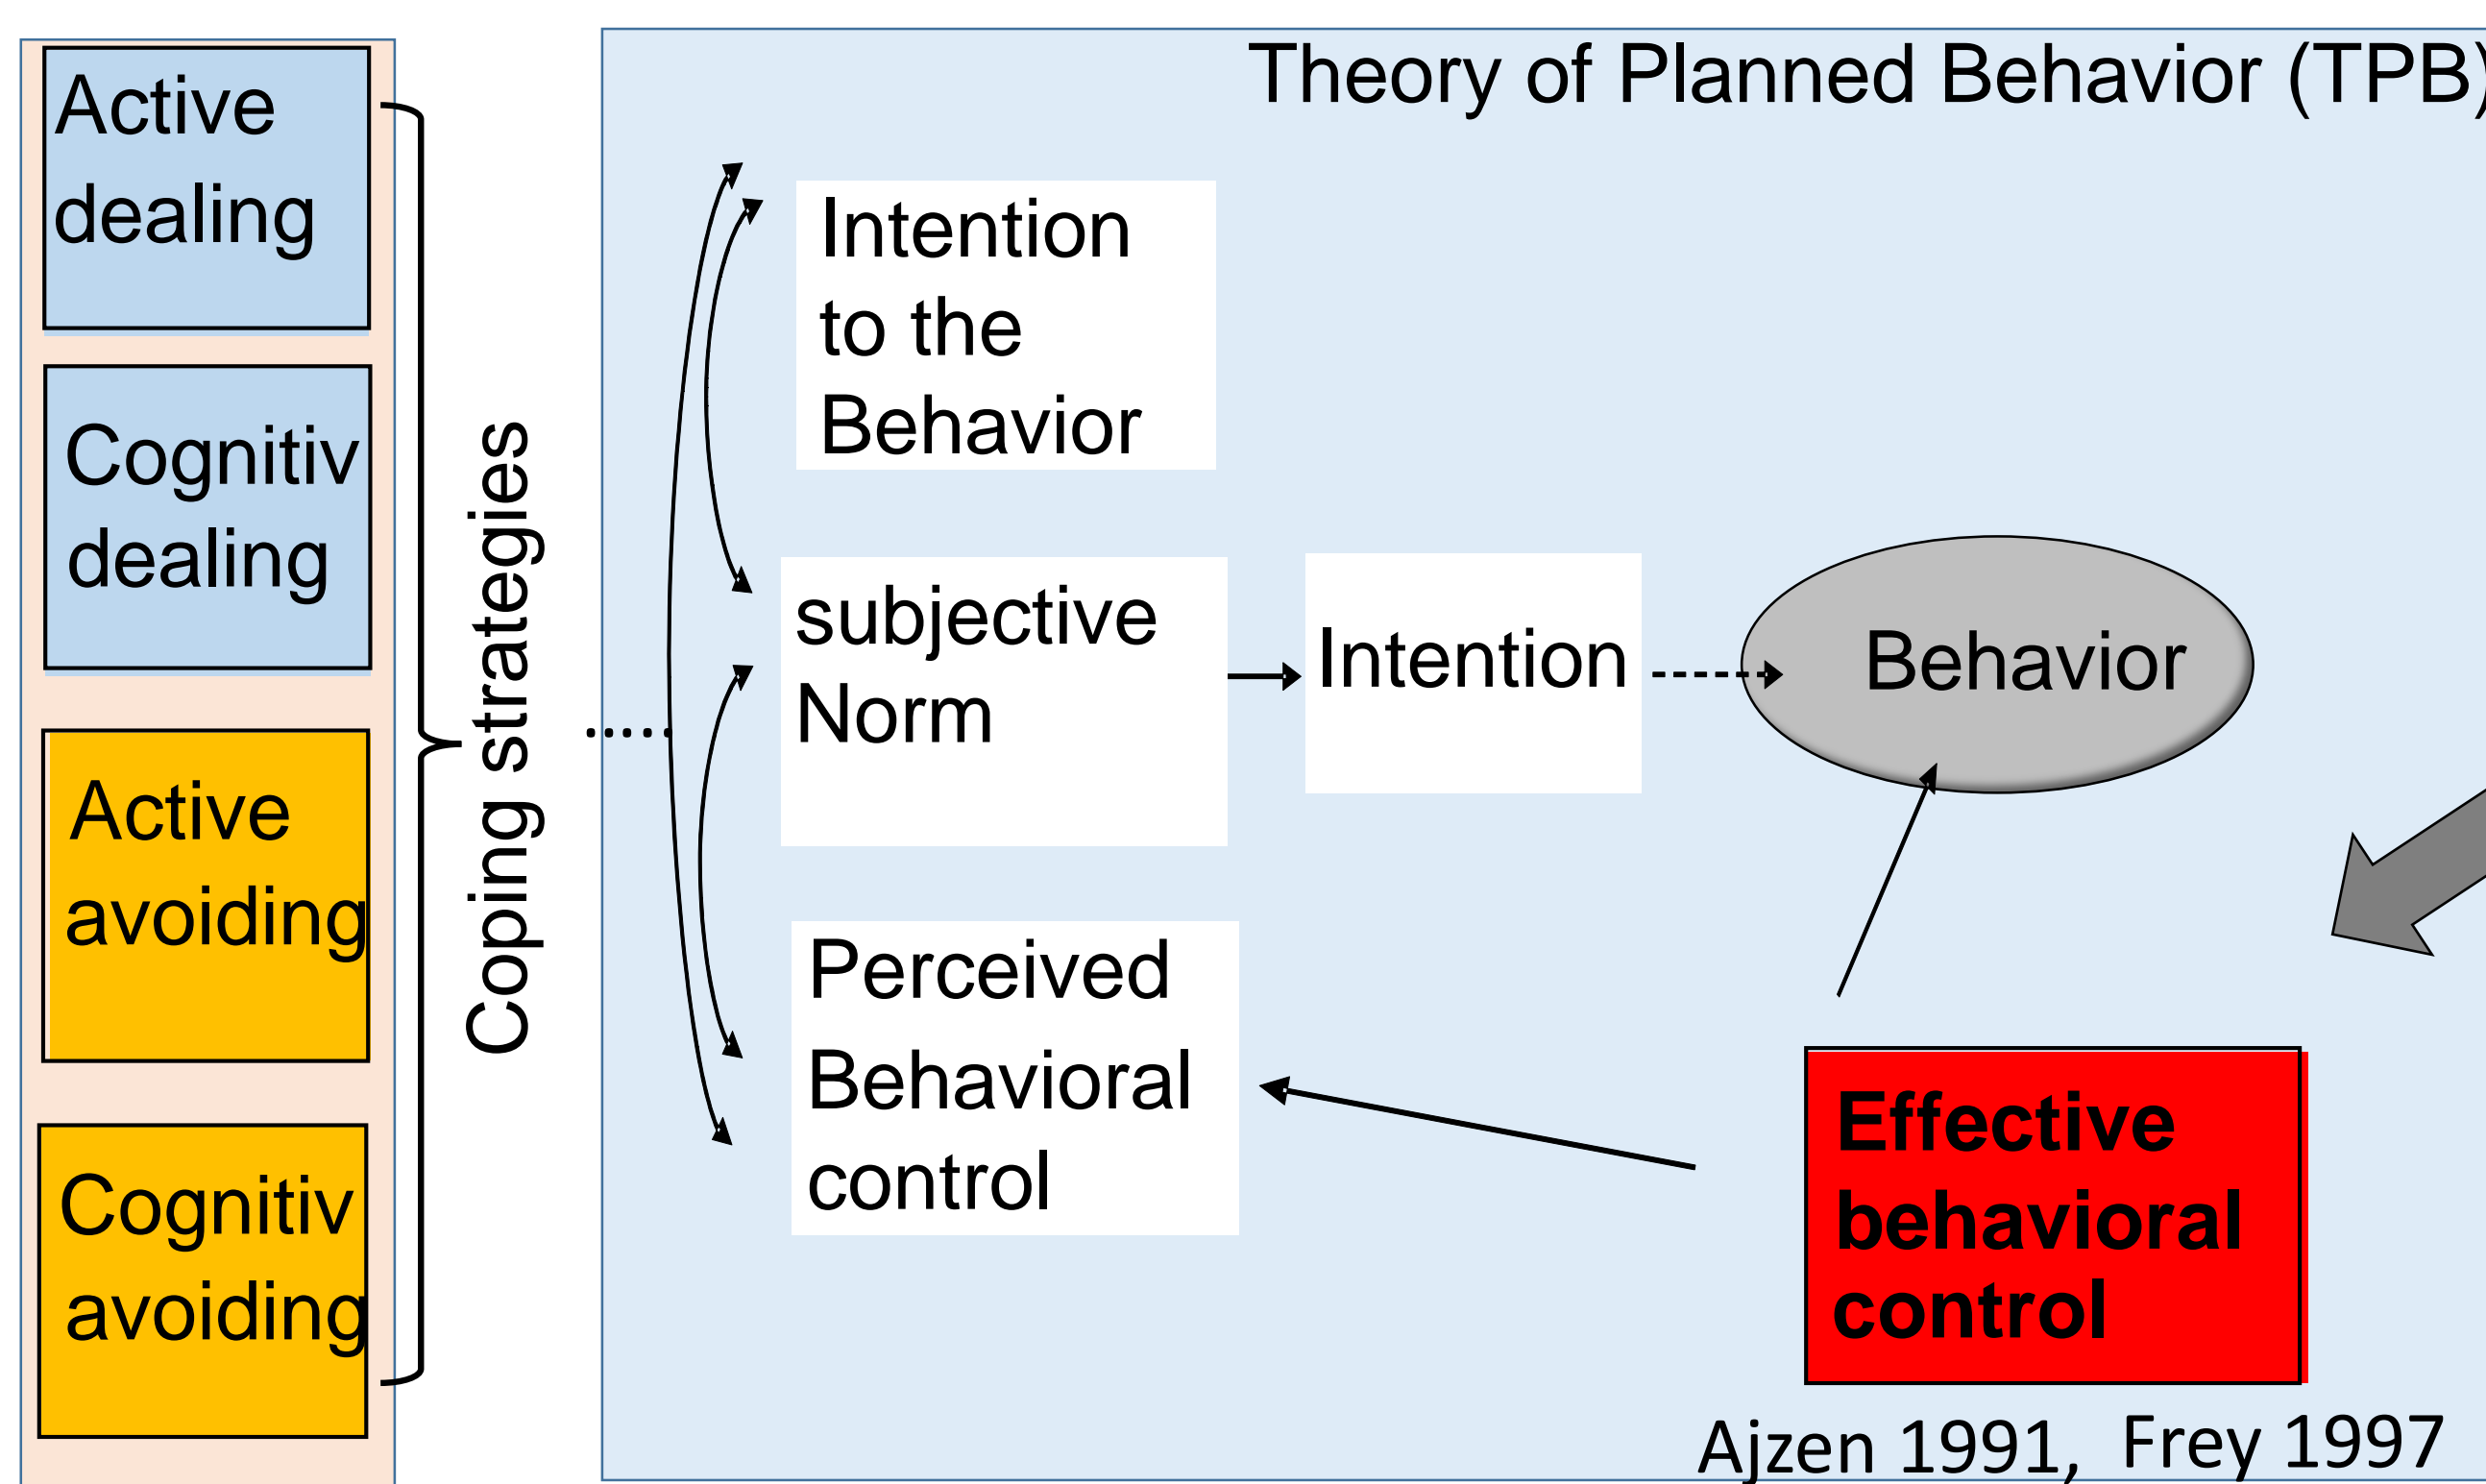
Active dealing

Cognitiv dealing

Active avoiding

Cognitiv avoiding

Coping strategies

Theory of Planned Behavior (TPB)

Intention to the Behavior

subjective Norm

Intention

Behavior

Perceived Behavioral control

Effective behavioral control

Ajzen 1991, Frey 1997